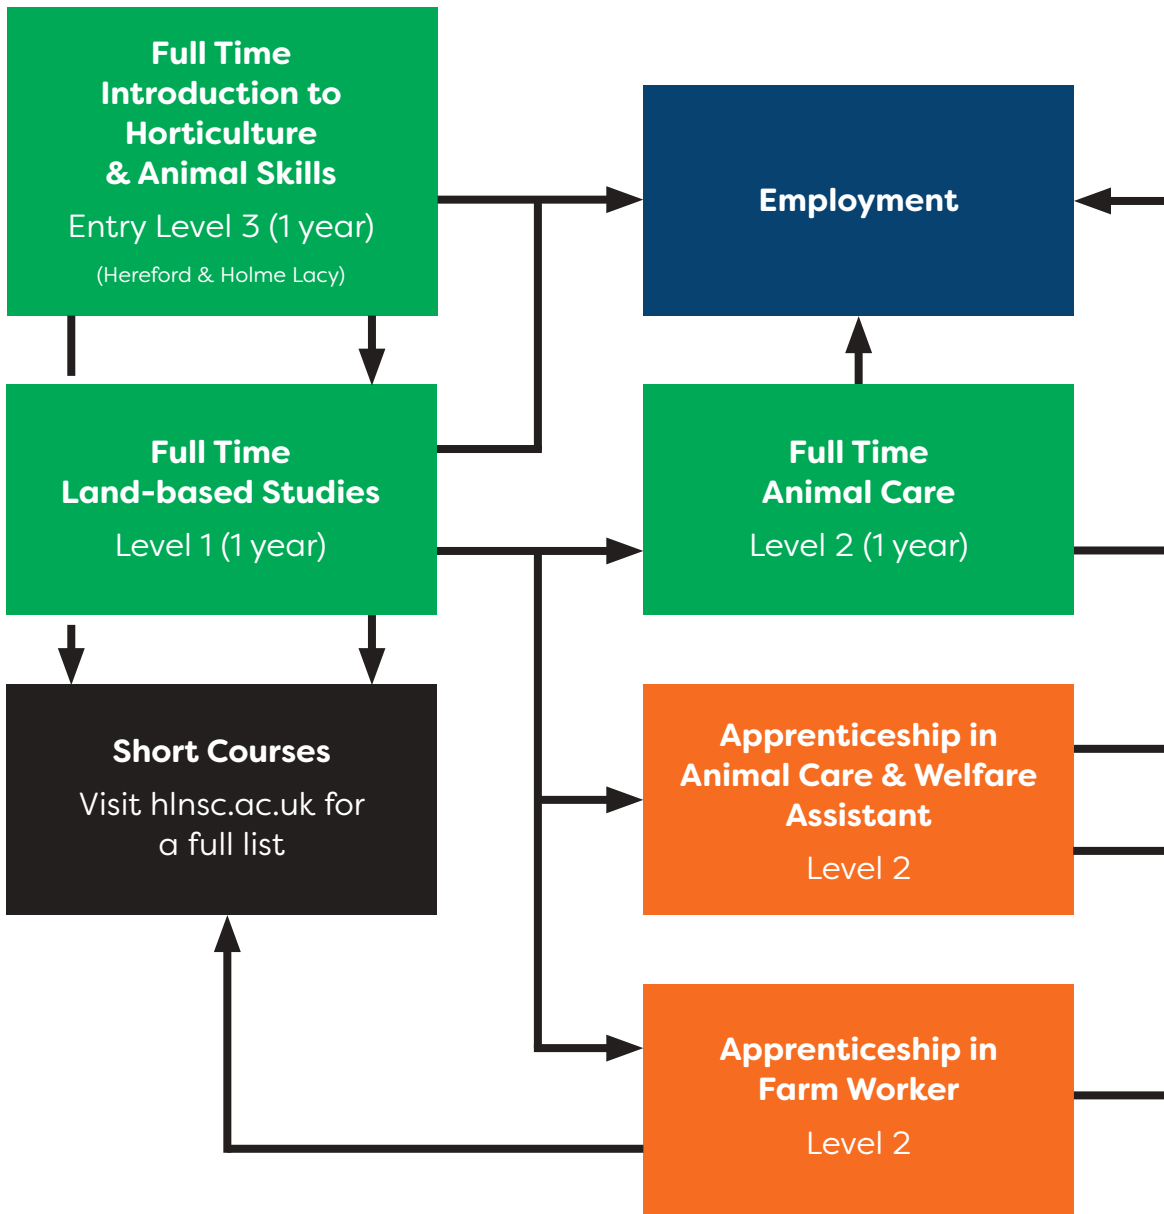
Full Time Introduction to Horticulture & Animal Skills

Entry Level 3 (1 year)

(Hereford & Holme Lacy)

Employment

Full Time Land-based Studies

Level 1 (1 year)

Full Time Animal Care

Level 2 (1 year)

Short Courses

Visit hlnsc.ac.uk for a full list

Apprenticeship in Animal Care & Welfare Assistant

Level 2

Apprenticeship in Farm Worker

Level 2